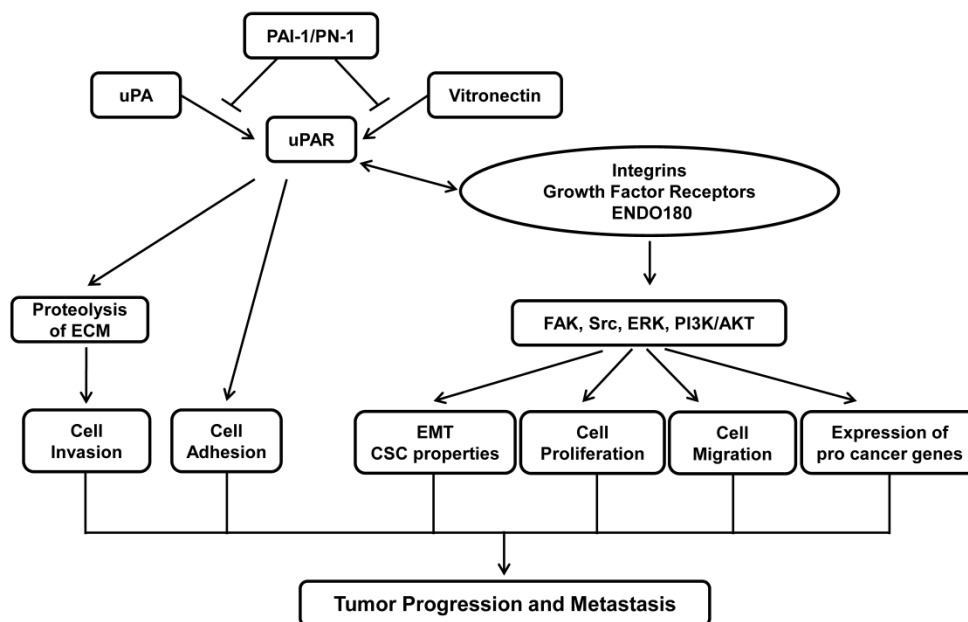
PAI-1/PN-1

uPA

Vitronectin

uPAR

Integrins
Growth Factor Receptors
ENDO180

Proteolysis of ECM

FAK, Src, ERK, PI3K/AKT

Cell Invasion

Cell Adhesion

EMT
CSC properties

Cell Proliferation

Cell Migration

Expression of pro cancer genes

Tumor Progression and Metastasis